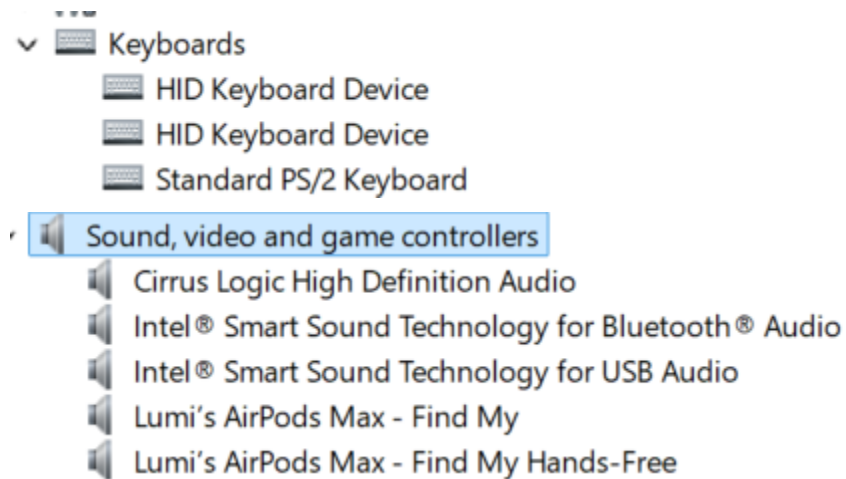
Keyboards
HID Keyboard Device
HID Keyboard Device
Standard PS/2 Keyboard
Sound, video and game controllers
Cirrus Logic High Definition Audio
Intel® Smart Sound Technology for Bluetooth® Audio
Intel® Smart Sound Technology for USB Audio
Lumi's AirPods Max - Find My
Lumi's AirPods Max - Find My Hands-Free